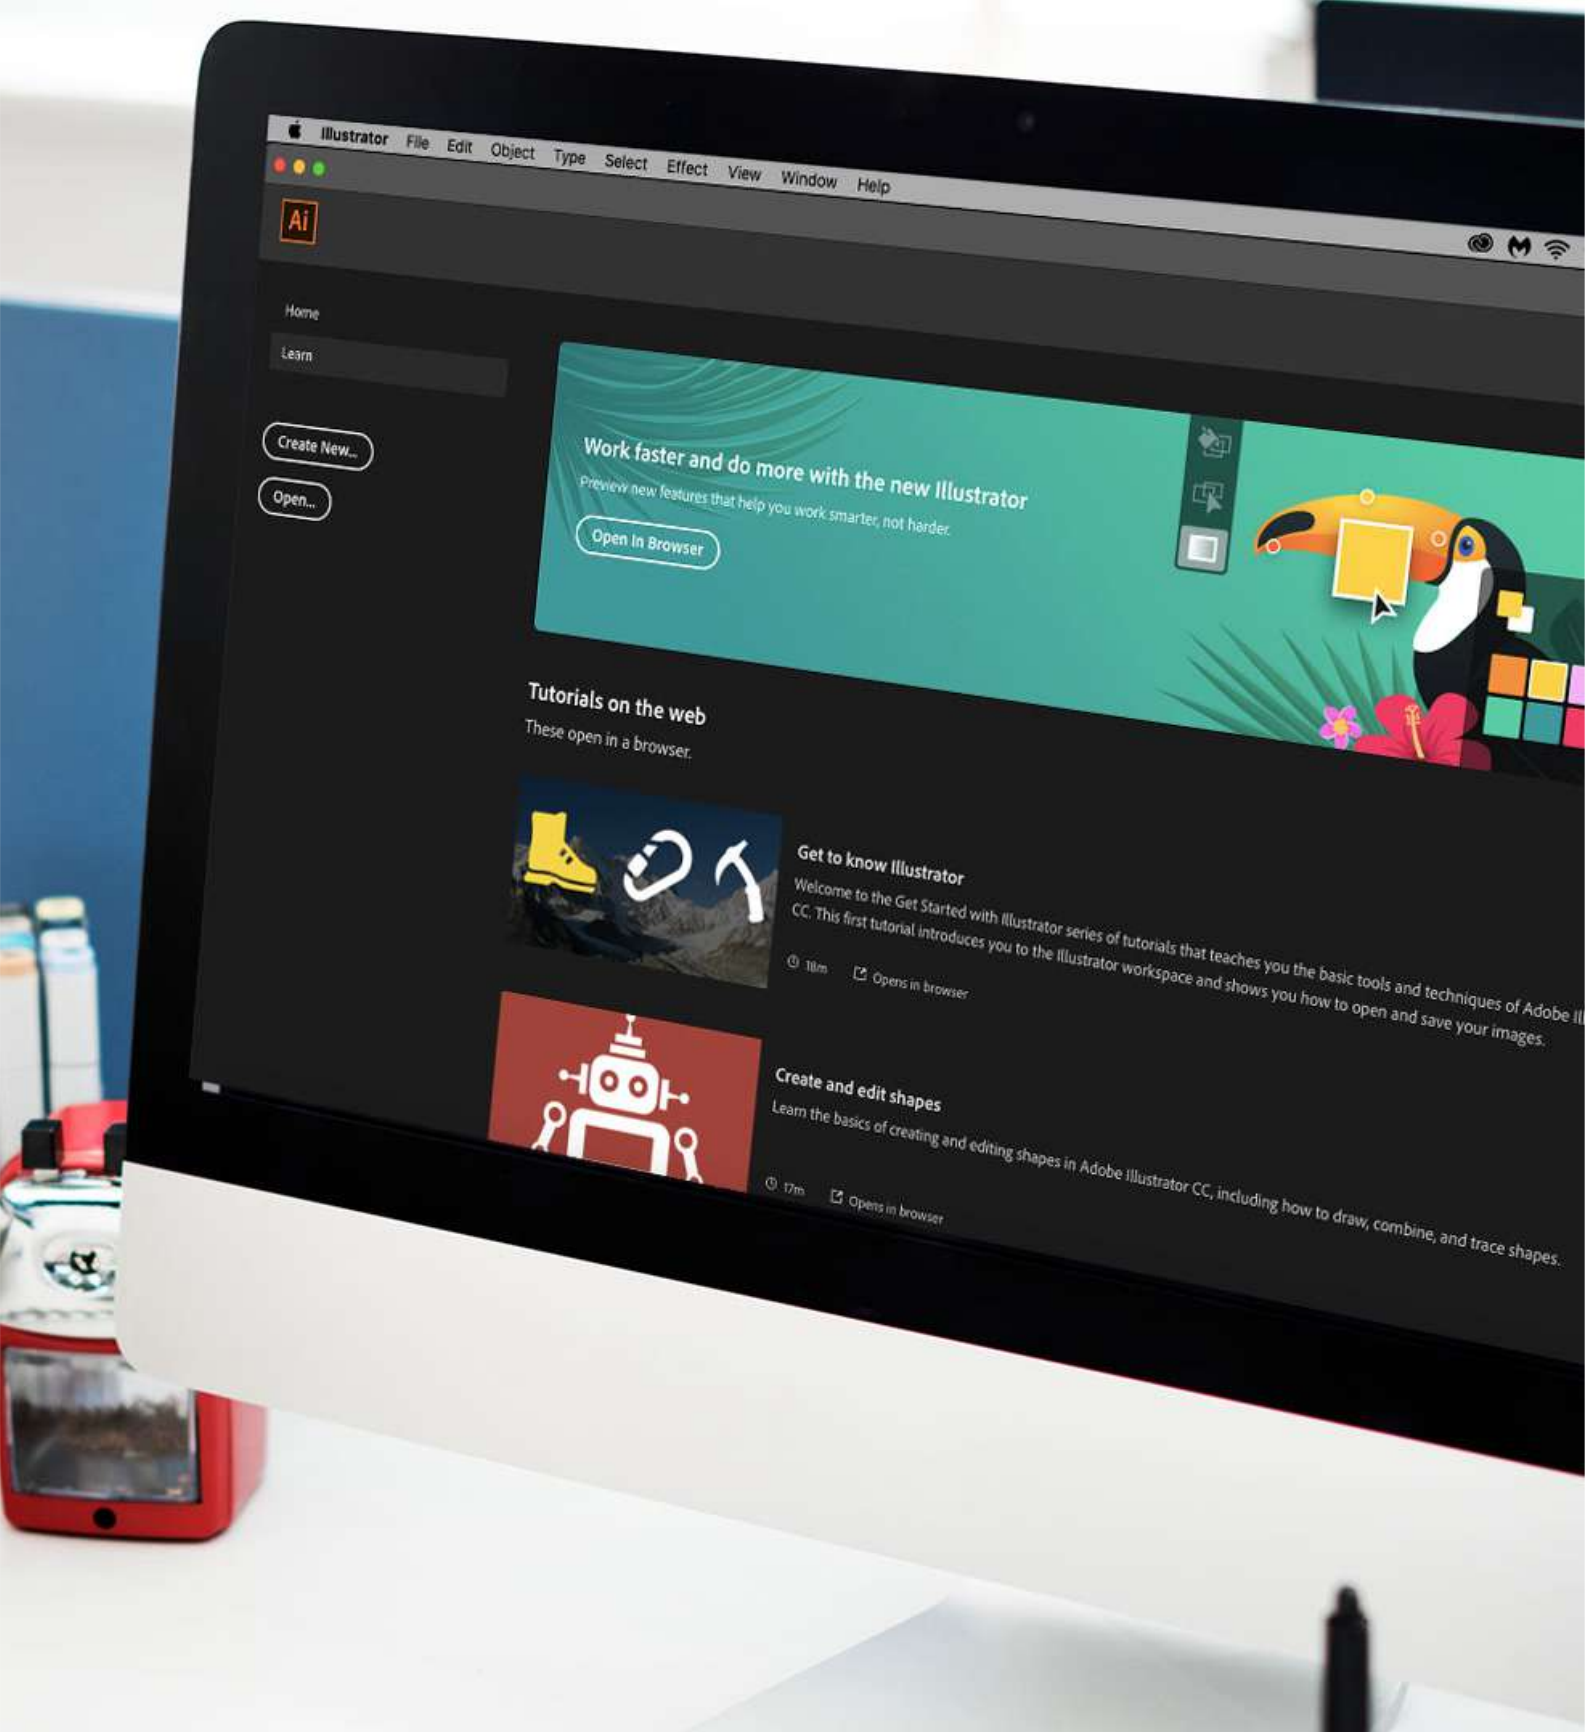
Illustrator File Edit Object Type Select Effect View Window Help

Ai

Home

Learn

Create New...

Open...

Work faster and do more with the new Illustrator

Preview new features that help you work smarter, not harder.

Open In Browser

Tutorials on the web

These open in a browser.

Get to know Illustrator

Welcome to the Get Started with Illustrator series of tutorials that teaches you the basic tools and techniques of Adobe Il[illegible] CC. This first tutorial introduces you to the Illustrator workspace and shows you how to open and save your images.

18m Opens in browser

Create and edit shapes

Learn the basics of creating and editing shapes in Adobe Illustrator CC, including how to draw, combine, and trace shapes.

17m Opens in browser